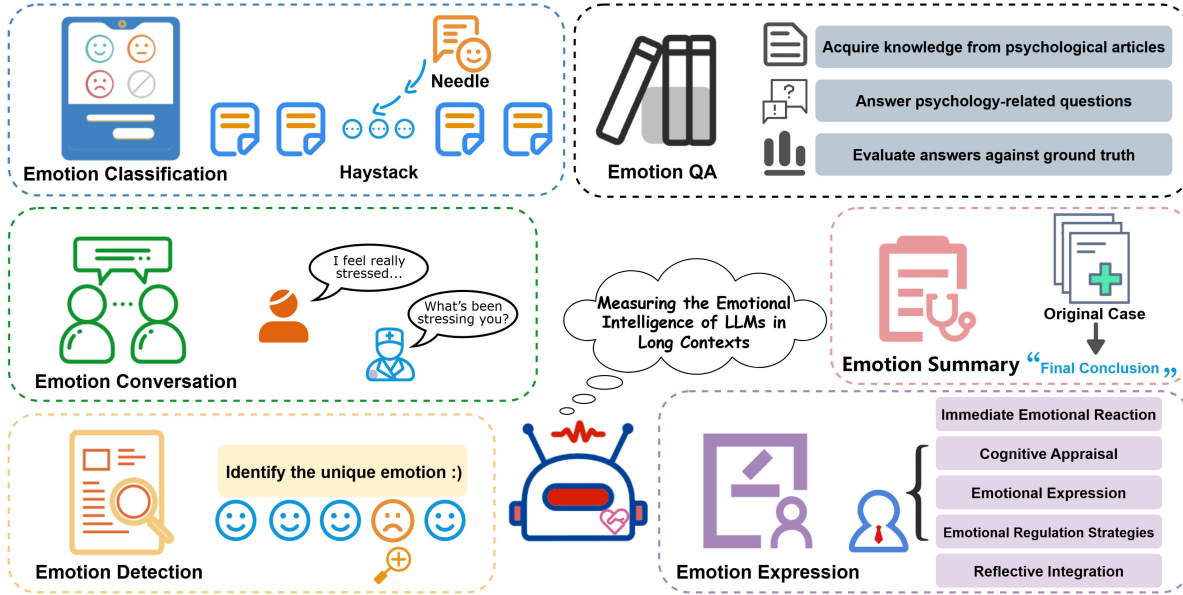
Needle

Haystack

Emotion Classification

Acquire knowledge from psychological articles

Answer psychology-related questions

Evaluate answers against ground truth

Emotion QA

I feel really stressed...

What's been stressing you?

Emotion Conversation

Measuring the Emotional Intelligence of LLMs in Long Contexts

Original Case

Emotion Summary

"Final Conclusion"

Identify the unique emotion :)

Emotion Detection

Immediate Emotional Reaction

Cognitive Appraisal

Emotional Expression

Emotional Regulation Strategies

Reflective Integration

Emotion Expression